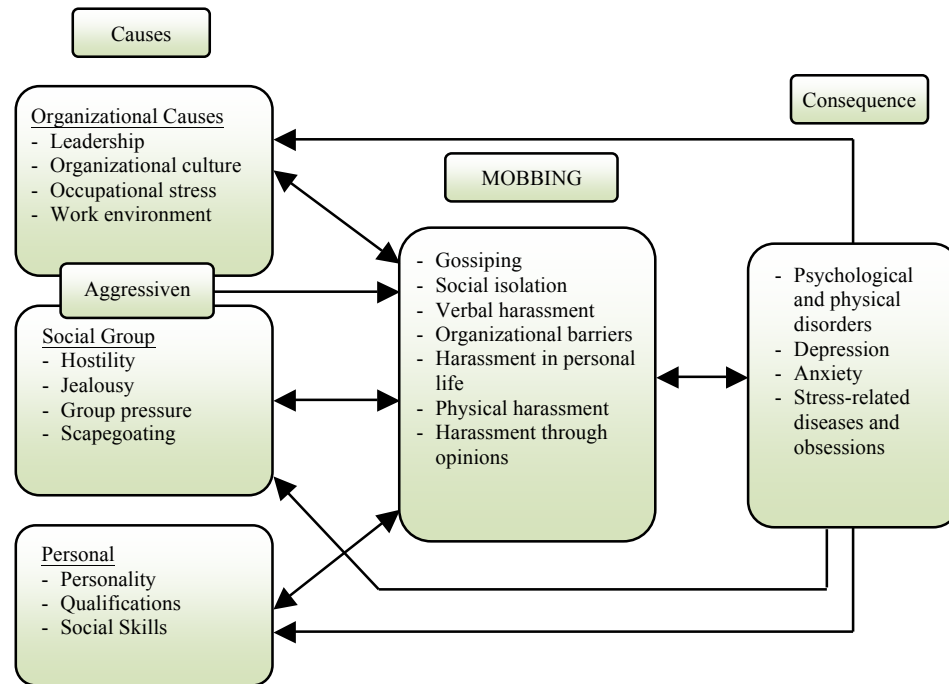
Causes

Organizational Causes
- Leadership
- Organizational culture
- Occupational stress
- Work environment

Aggressiven

Social Group
- Hostility
- Jealousy
- Group pressure
- Scapegoating

Personal
- Personality
- Qualifications
- Social Skills

MOBBING

- Gossiping
- Social isolation
- Verbal harassment
- Organizational barriers
- Harassment in personal life
- Physical harassment
- Harassment through opinions

Consequence

- Psychological and physical disorders
- Depression
- Anxiety
- Stress-related diseases and obsessions